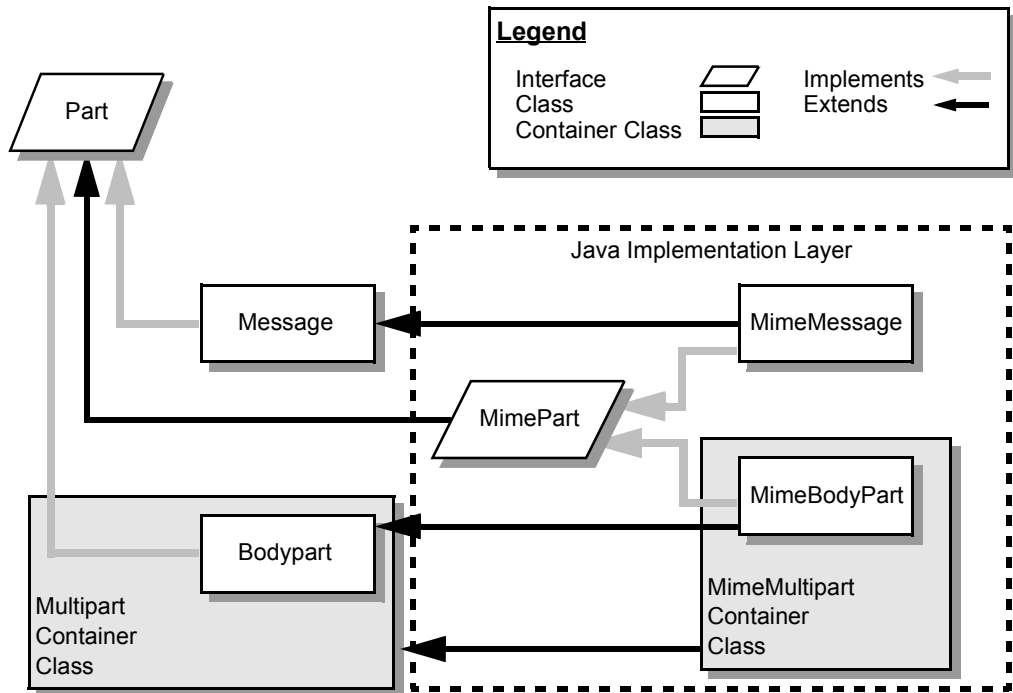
Legend

Interface
Class
Container Class

Implements
Extends

Part

Java Implementation Layer

Message

MimeMessage

MimePart

MimeBodyPart

Bodypart

Multipart Container Class

MimeMultipart Container Class